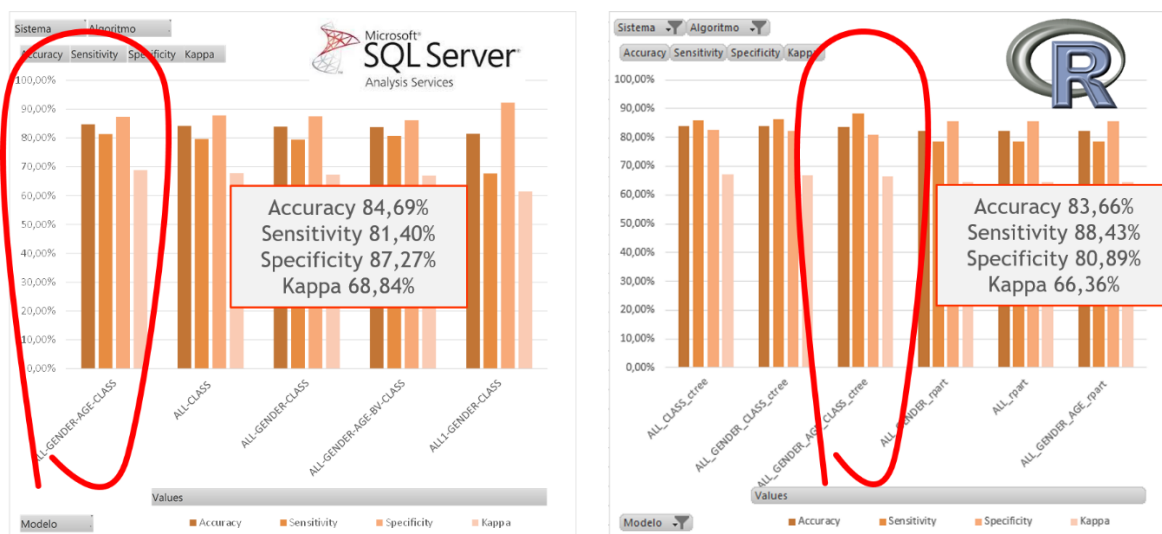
Sistema Algoritmo

Accuracy Sensitivity Specificity Kappa

Microsoft® SQL Server® Analysis Services

100,00%
90,00%
80,00%
70,00%
60,00%
50,00%
40,00%
30,00%
20,00%
10,00%
0,00%

Accuracy 84,69%
Sensitivity 81,40%
Specificity 87,27%
Kappa 68,84%

ALL-GENDER-AGE-CLASS
ALL-CLASS
ALL-GENDER-CLASS
ALL-GENDER-AGE-BV-CLASS
ALL1-GENDER-CLASS

Values

Modelo

Accuracy Sensitivity Specificity Kappa

Sistema Algoritmo

Accuracy Sensitivity Specificity Kappa

R

100,00%
90,00%
80,00%
70,00%
60,00%
50,00%
40,00%
30,00%
20,00%
10,00%
0,00%

Accuracy 83,66%
Sensitivity 88,43%
Specificity 80,89%
Kappa 66,36%

ALL_CLASS_ctree
ALL_GENDER_CLASS_ctree
ALL_GENDER_AGE_CLASS_ctree
ALL_GENDER_rpart
ALL_rpart
ALL_GENDER_AGE_rpart

Values

Modelo

Accuracy Sensitivity Specificity Kappa